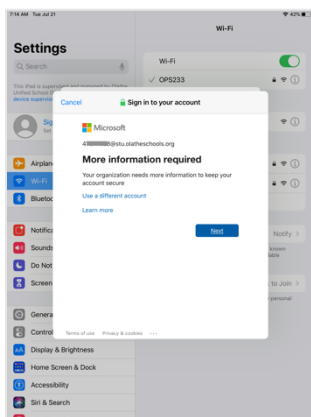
7:14 AM Tue Jul 21

42%

Settings

Wi-Fi

Search

This iPad is supervised and managed by Olathe Unified School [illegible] device supervision

Wi-Fi

OPS233

Sig

Set

Airplane

Wi-Fi

Bluetoo

Notifica

Sounds

Do Not

Screen

Genera

Control

Display & Brightness

Home Screen & Dock

Accessibility

Siri & Search

Notify

known

able

to Join

personal

Cancel

Sign in to your account

Microsoft

4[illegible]@stu.olatheschools.org

More information required

Your organization needs more information to keep your account secure

Use a different account

Learn more

Next

Terms of use Privacy & cookies ...